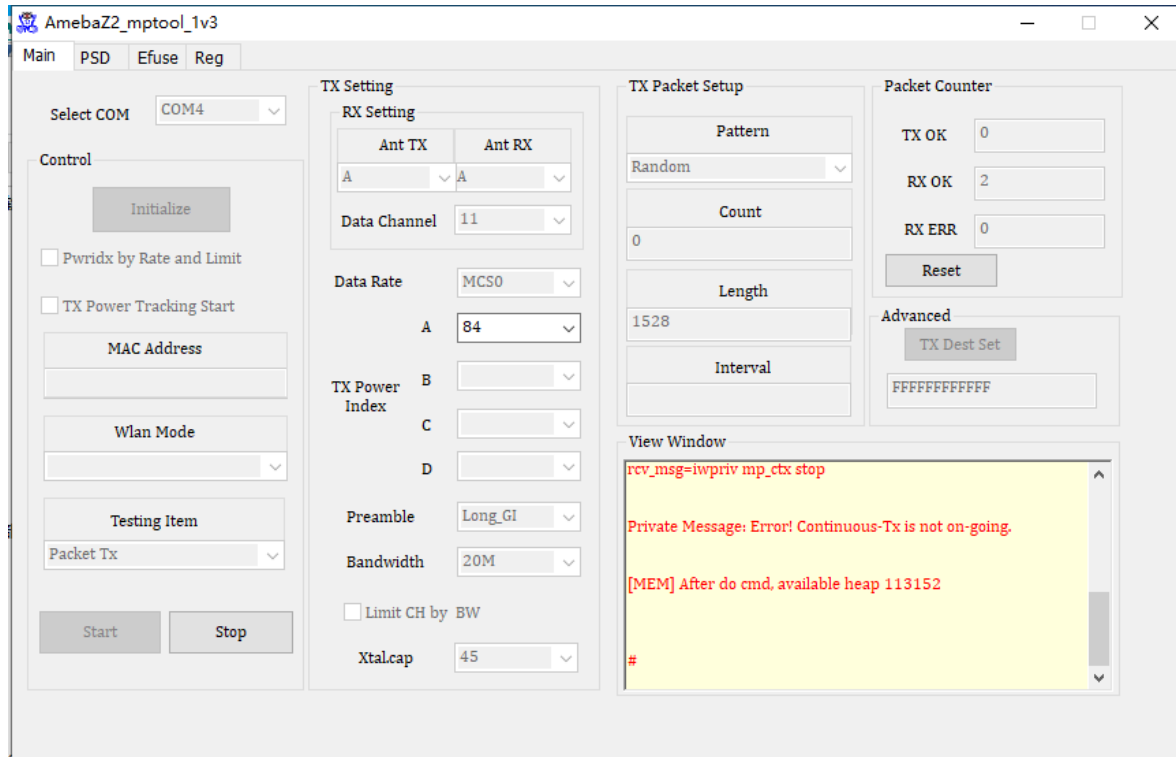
AmebaZ2_mptool_1v3

Main PSD Efuse Reg

Select COM COM4

Control

Initialize

Pwridx by Rate and Limit

TX Power Tracking Start

MAC Address

Wlan Mode

Testing Item

Packet Tx

Start Stop

TX Setting

RX Setting

| Ant TX | Ant RX |
|---|---|
| A | A |

Data Channel 11

Data Rate MCS0

A 84

TX Power Index

B

C

D

Preamble Long_GI

Bandwidth 20M

Limit CH by BW

Xtal.cap 45

TX Packet Setup

Pattern

Random

Count

0

Length

1528

Interval

Packet Counter

TX OK 0

RX OK 2

RX ERR 0

Reset

Advanced

TX Dest Set

FFFFFFFFFFFF

View Window

rcv_msg=iwpriv mp_ctx stop

Private Message: Error! Continuous-Tx is not on-going.

[MEM] After do cmd, available heap 113152

#